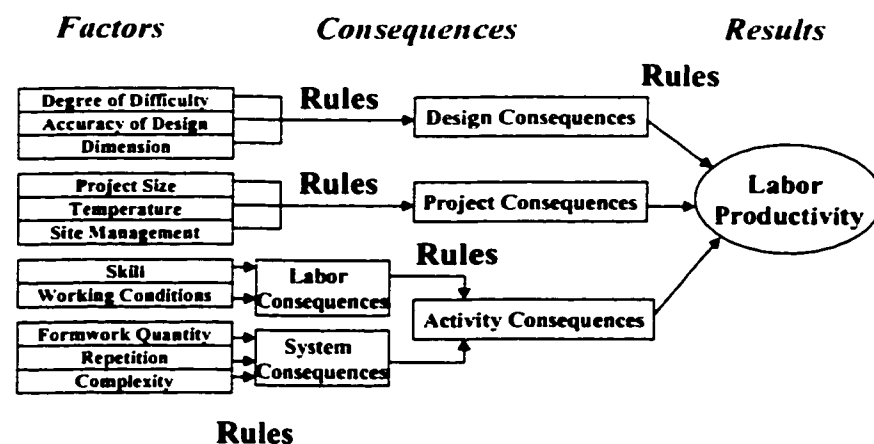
Factors

Consequences

Results

Rules

Degree of Difficulty
Accuracy of Design
Dimension

Rules

Design Consequences

Project Size
Temperature
Site Management

Rules

Project Consequences

Labor Productivity

Rules

Skill
Working Conditions

Labor Consequences

Activity Consequences

Formwork Quantity
Repetition
Complexity

System Consequences

Rules